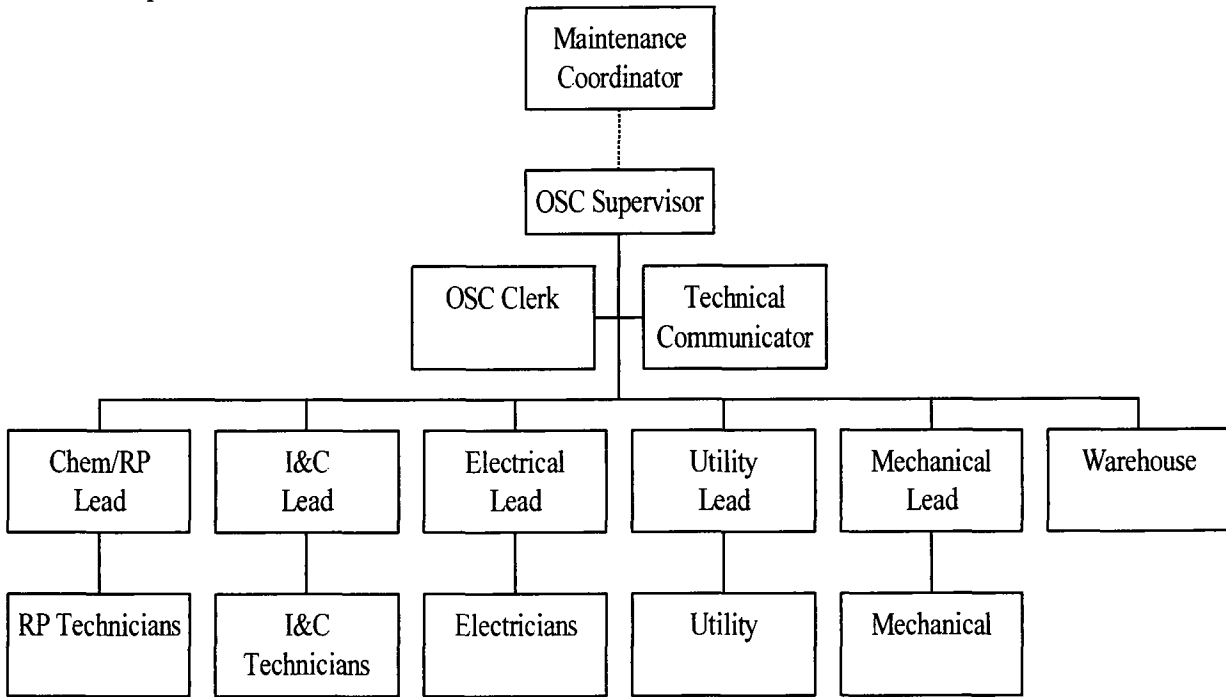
Maintenance Coordinator

OSC Supervisor

OSC Clerk

Technical Communicator

Chem/RP Lead

I&C Lead

Electrical Lead

Utility Lead

Mechanical Lead

Warehouse

RP Technicians

I&C Technicians

Electricians

Utility

Mechanical